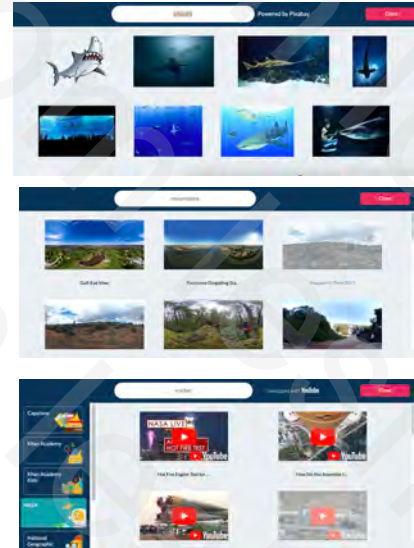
sharks

Powered by Pixabay

Close

mountains

Close

Golf Eye View

Panorama Googling Sta...

Singapore River 2017

rocket

Powered with YouTube

Close

Capstone

Khan Academy

Khan Academy Kids

NASA

National Geographic

NASA LIVE

HOT FIRE TEST

YouTube

YouTube

Hot Fire Engine Test for ...

How Did We Assemble t...

YouTube

YouTube